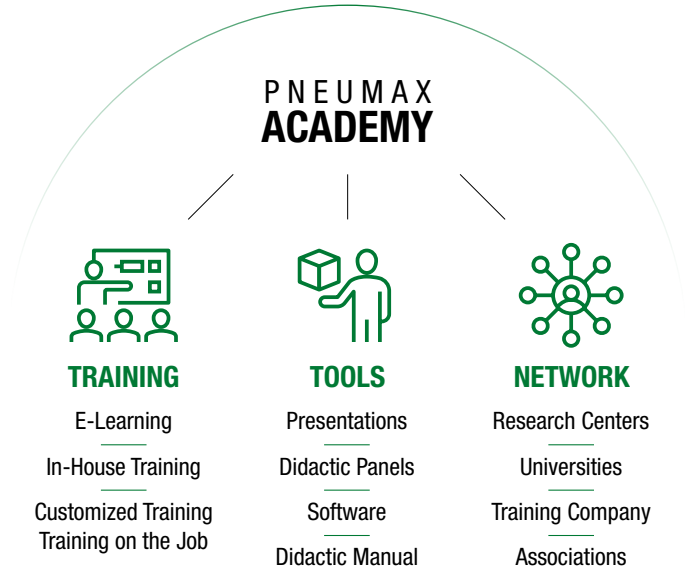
PNEUMAX
ACADEMY

TRAINING
E-Learning
In-House Training
Customized Training
Training on the Job

TOOLS
Presentations
Didactic Panels
Software
Didactic Manual

NETWORK
Research Centers
Universities
Training Company
Associations